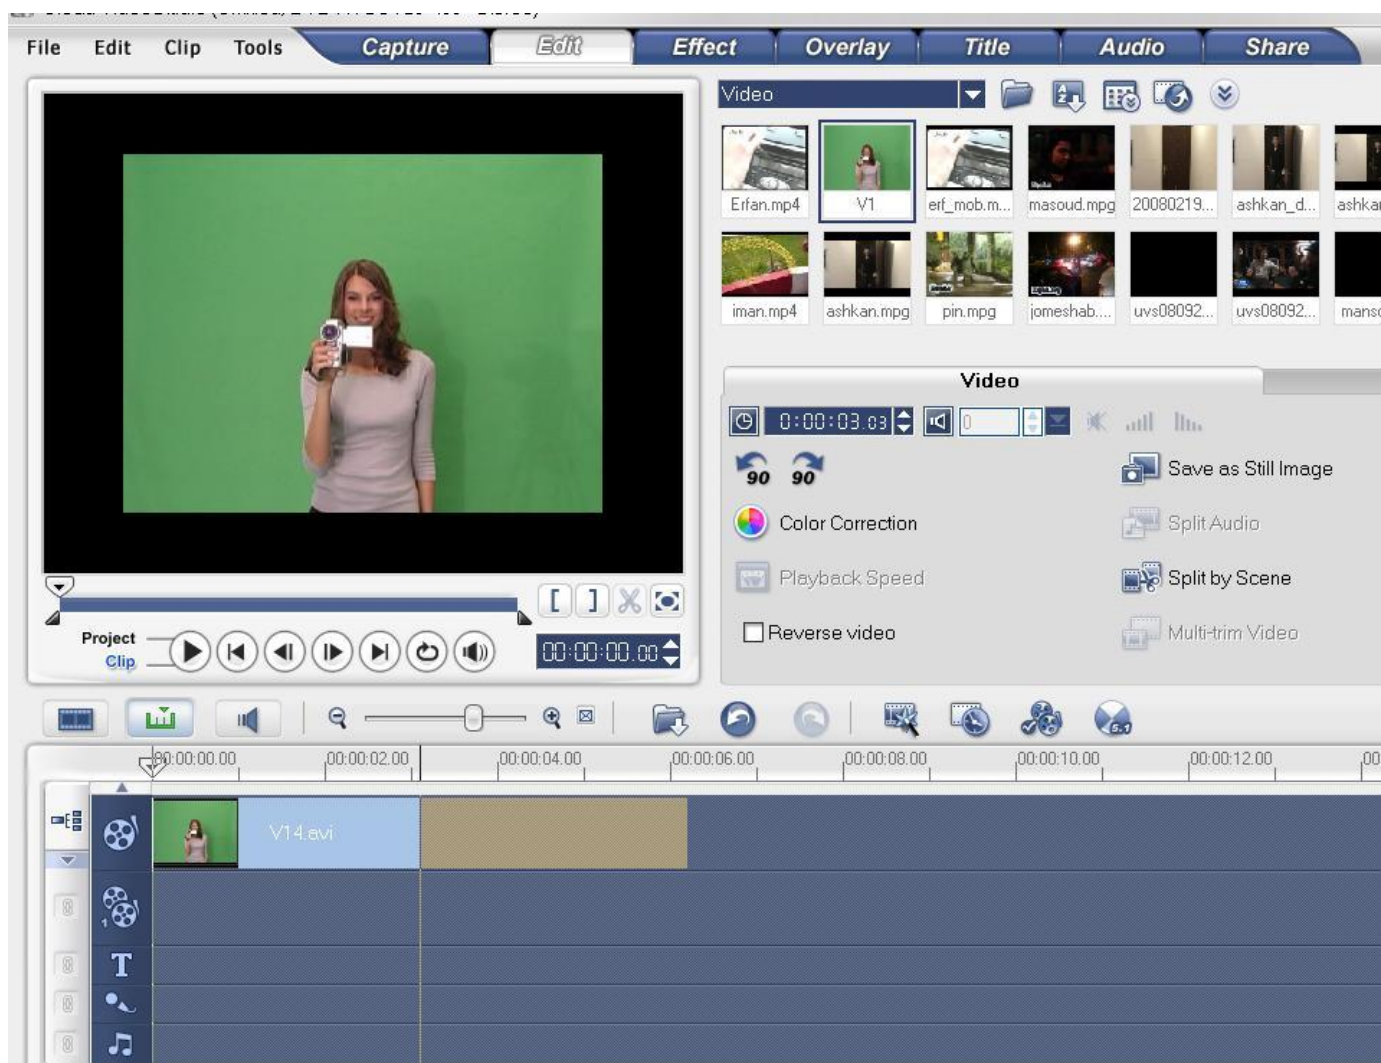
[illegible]

File Edit Clip Tools Capture Edit Effect Overlay Title Audio Share

Video

Erfan.mp4 V1 erf_mob.m... masoud.mpg 20080219... ashkan_d... ashkan

iman.mp4 ashkan.mpg pin.mpg jomeshab.... uvs08092... uvs08092... mans

Video

0:00:03.03 0

90 90

Save as Still Image

Color Correction

Split Audio

Playback Speed

Split by Scene

Reverse video

Multi-trim Video

Project
Clip

00:00:00.00

00:00:00.00 00:00:02.00 00:00:04.00 00:00:06.00 00:00:08.00 00:00:10.00 00:00:12.00 00

V14.avi

T